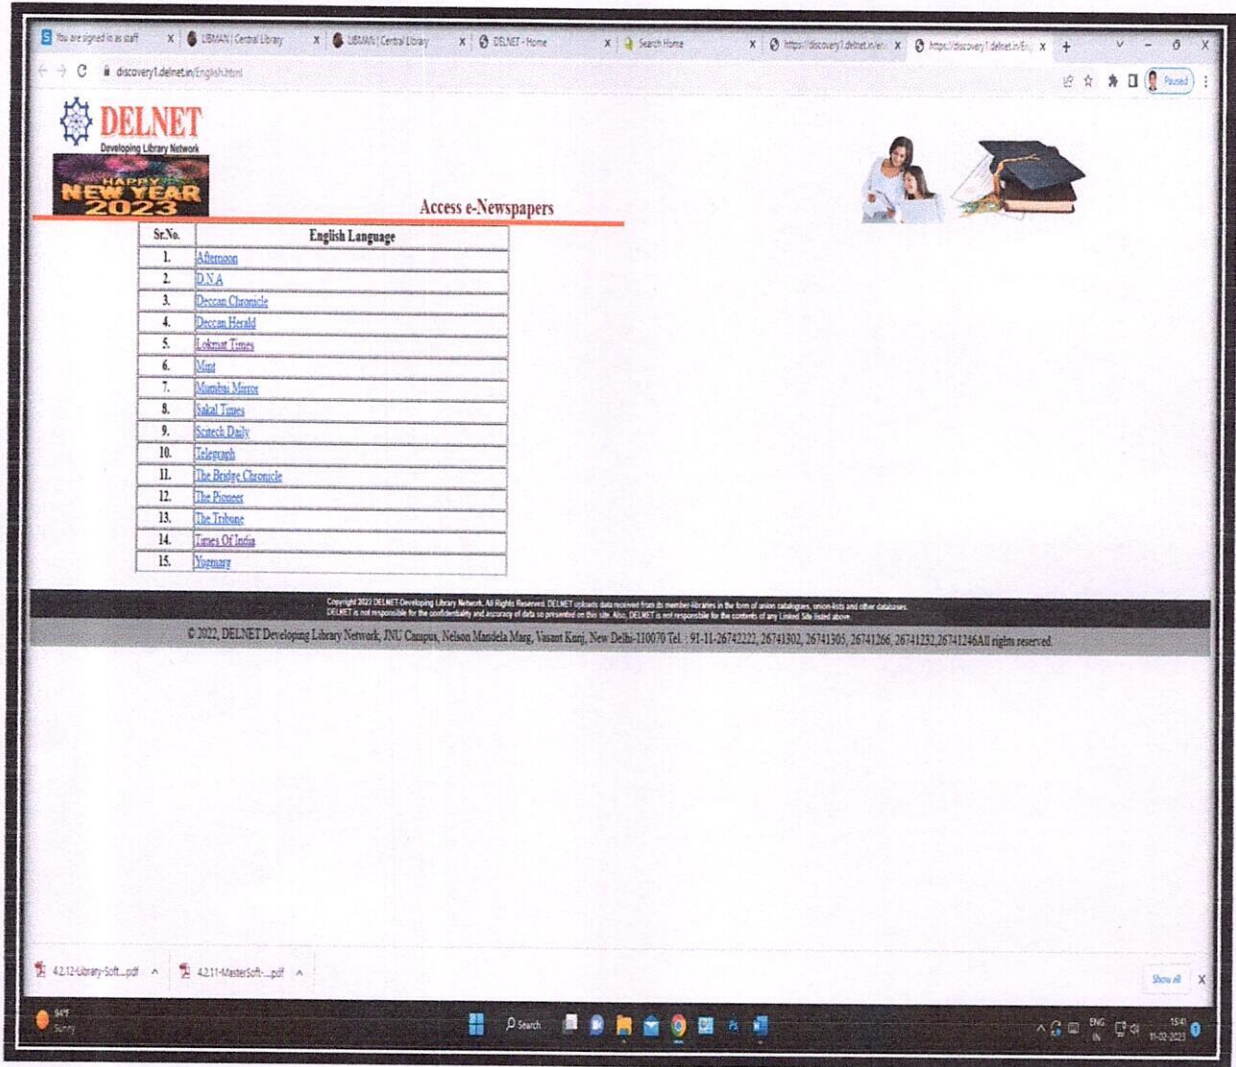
You are signed in as staff | LIBMAN | Central Library | LIBMAN | Central Library | DELNET - Home | Search Home | https://discovery1.delnet.in/en | https://discovery1.delnet.in/En

discovery1.delnet.in/English.html

Paused

DELNET
Developing Library Network

HAPPY NEW YEAR 2023

Access e-Newspapers

| Sr.No. | English Language |
|---|---|
| 1. | Afternoon |
| 2. | D.N.A |
| 3. | Deccan Chronicle |
| 4. | Deccan Herald |
| 5. | Lokmat Times |
| 6. | Mint |
| 7. | Mumbai Mirror |
| 8. | Sakal Times |
| 9. | Scitech Daily |
| 10. | Telegraph |
| 11. | The Bridge Chronicle |
| 12. | The Pioneer |
| 13. | The Tribune |
| 14. | Times Of India |
| 15. | Yogmarg |

Copyright 2023 DELNET-Developing Library Network. All Rights Reserved. DELNET uploads data received from its member-libraries in the form of union catalogues, union-lists and other databases. DELNET is not responsible for the confidentiality and accuracy of data so presented on this site. Also, DELNET is not responsible for the contents of any Linked Site listed above.

© 2022, DELNET Developing Library Network, JNU Campus, Nelson Mandela Marg, Vasant Kunj, New Delhi-110070 Tel. : 91-11-26742222, 26741302, 26741305, 26741266, 26741232,26741246All rights reserved.

4.2.12-Library-Soft....pdf
4.2.11-MasterSoft-....pdf
Show all

84°F Sunny
Search
ENG IN
15:41 11-02-2023